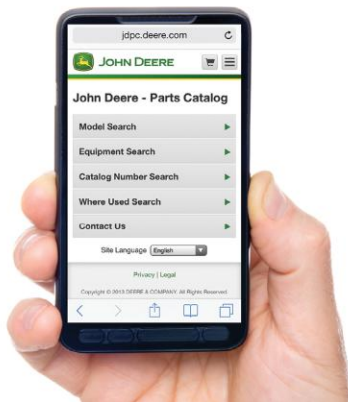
jdpc.deere.com

JOHN DEERE

John Deere - Parts Catalog

Model Search

Equipment Search

Catalog Number Search

Where Used Search

Contact Us

Site Language English

Privacy | Legal

Copyright © 2013 DEERE & COMPANY. All Rights Reserved